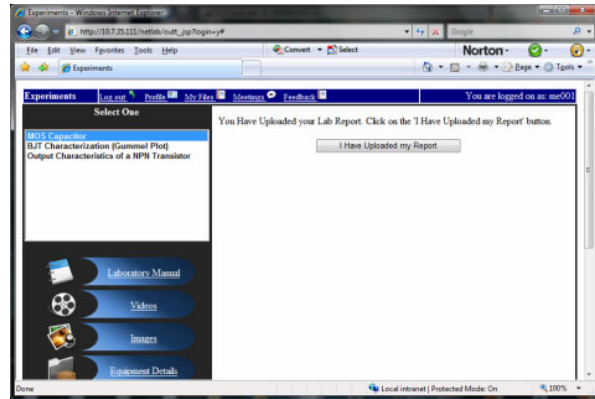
Experiments - Windows Internet Explorer

http://10.7.35.111/netlab/outt_jsp?login=y#

Google

File Edit View Favorites Tools Help

Convert ▾ Select

Norton ▾

Experiments

Page ▾ Tools ▾

Experiments Log out Profile My Files Meetings Feedback You are logged on as: me001

Select One

MOS Capacitor
BJT Characterization (Gummel Plot)
Output Characteristics of a NPN Transistor

You Have Uploaded your Lab Report. Click on the 'I Have Uploaded my Report' button.

I Have Uploaded my Report

Laboratory Manual

Videos

Images

Equipment Details

Done

Local intranet | Protected Mode: On

100%